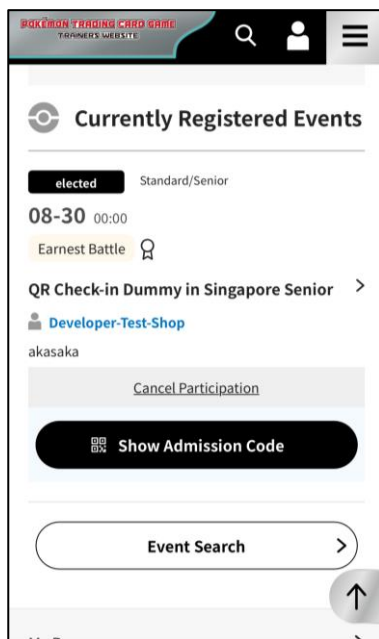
POKÉMON TRADING CARD GAME
TRAINERS WEBSITE

Currently Registered Events

elected
Standard/Senior

08-30 00:00

Earnest Battle

QR Check-in Dummy in Singapore Senior

Developer-Test-Shop

akasaka

Cancel Participation

Show Admission Code

Event Search